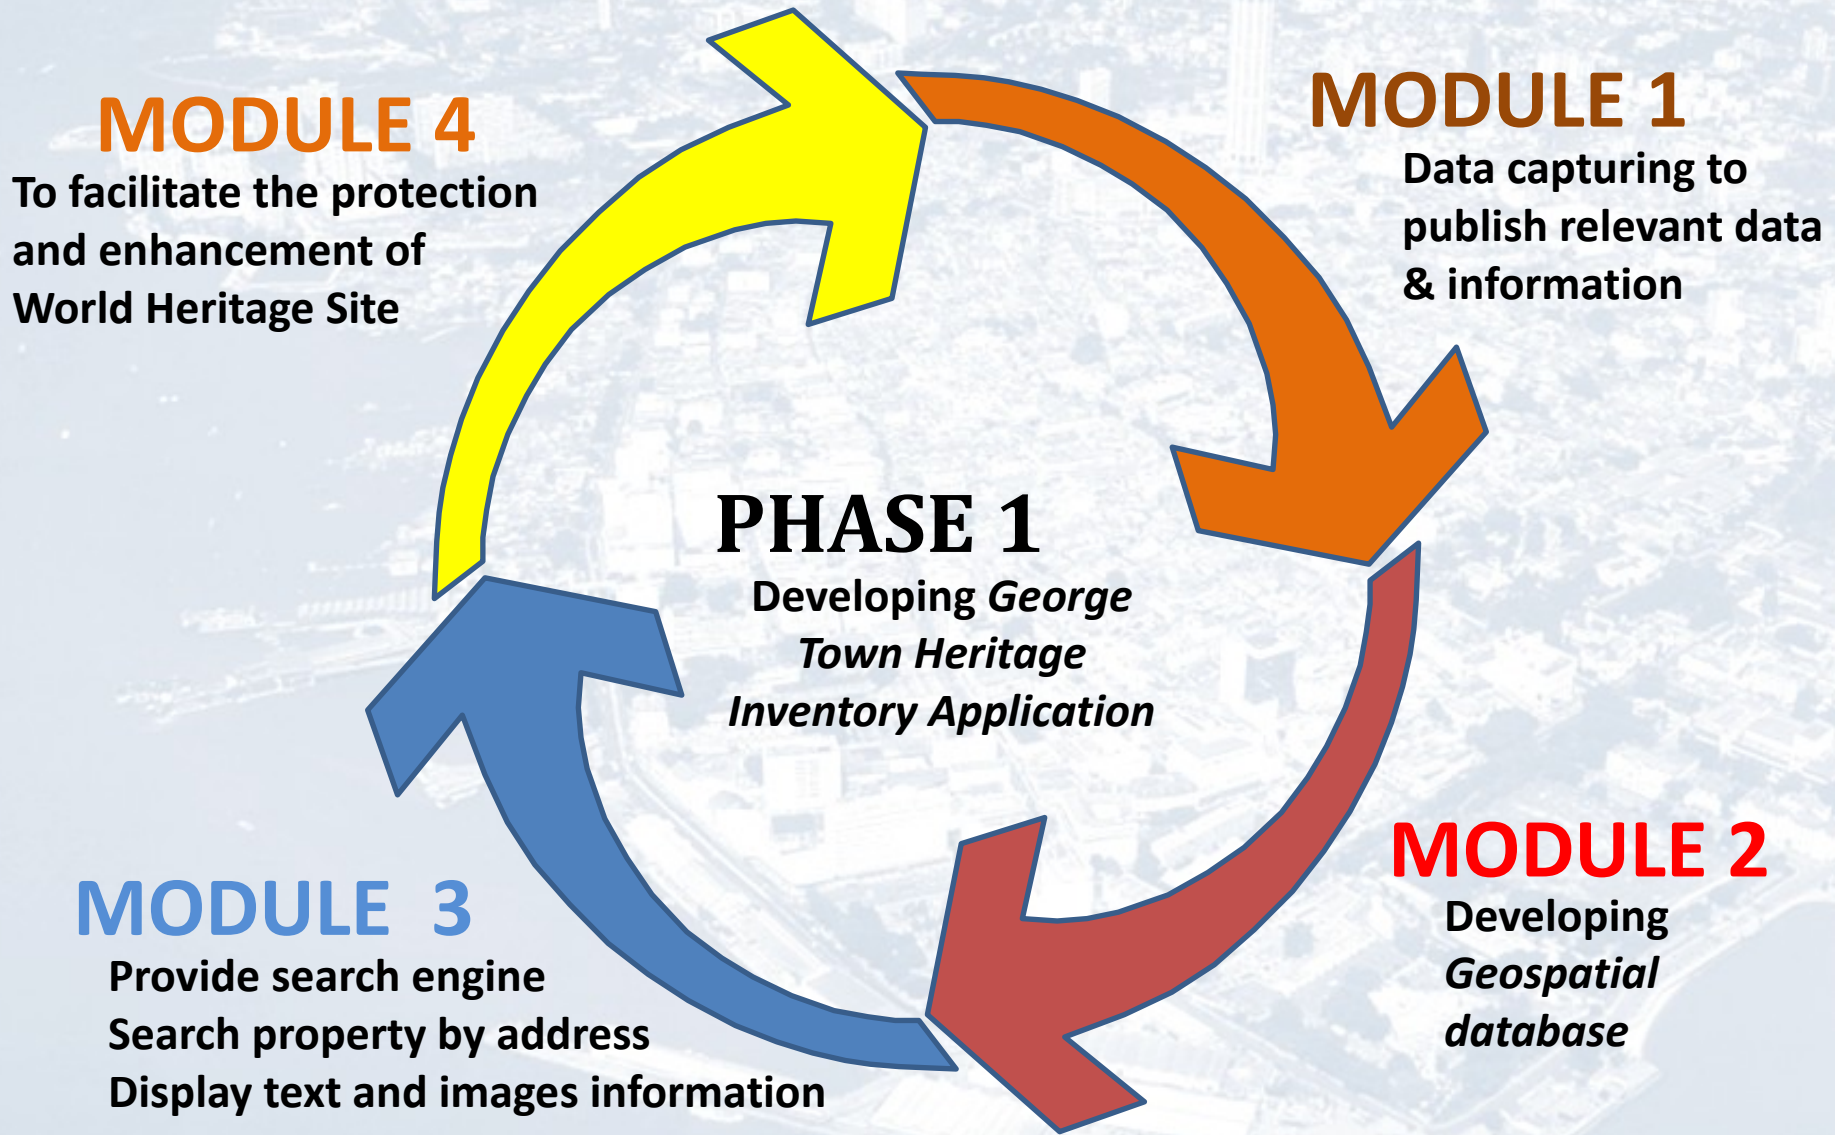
MODULE 4
To facilitate the protection and enhancement of World Heritage Site

MODULE 1
Data capturing to publish relevant data & information

PHASE 1
Developing *George Town Heritage Inventory Application*

MODULE 2
Developing *Geospatial database*

MODULE 3
Provide search engine
Search property by address
Display text and images information